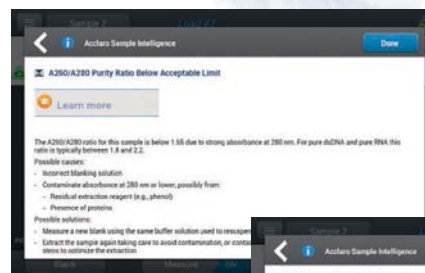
Sample 2

Load 67

Acclaro Sample Intelligence

Done

A260/A280 Purity Ratio Below Acceptable Limit

Learn more

The A260/A280 ratio for this sample is below 1.55 due to strong absorbance at 280 nm. For pure dsDNA and pure RNA this ratio is typically between 1.8 and 2.2.

Possible causes:

- Incorrect blanking solution
- Contaminate absorbance at 280 nm or lower, possibly from:
  - Residual extraction reagent (e.g., phenol)
  - Presence of proteins

Possible solutions:

- Measure a new blank using the same buffer solution used to resuspen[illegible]
- Extract the sample again taking care to avoid contamination, or conta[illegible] steps to optimize the extraction

Blank

Measure

Sample 2

Acclaro Sample Intelligence